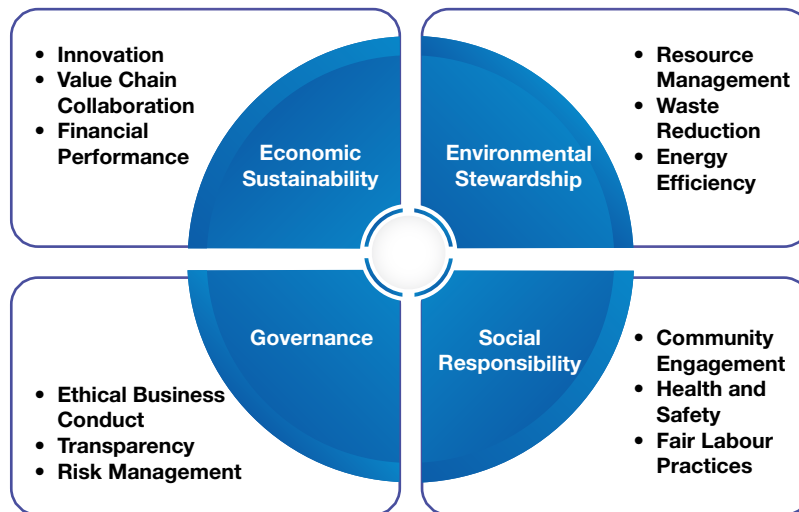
- Innovation
- Value Chain Collaboration
- Financial Performance

Economic Sustainability

Environmental Stewardship

- Resource Management
- Waste Reduction
- Energy Efficiency

Governance

- Ethical Business Conduct
- Transparency
- Risk Management

Social Responsibility

- Community Engagement
- Health and Safety
- Fair Labour Practices